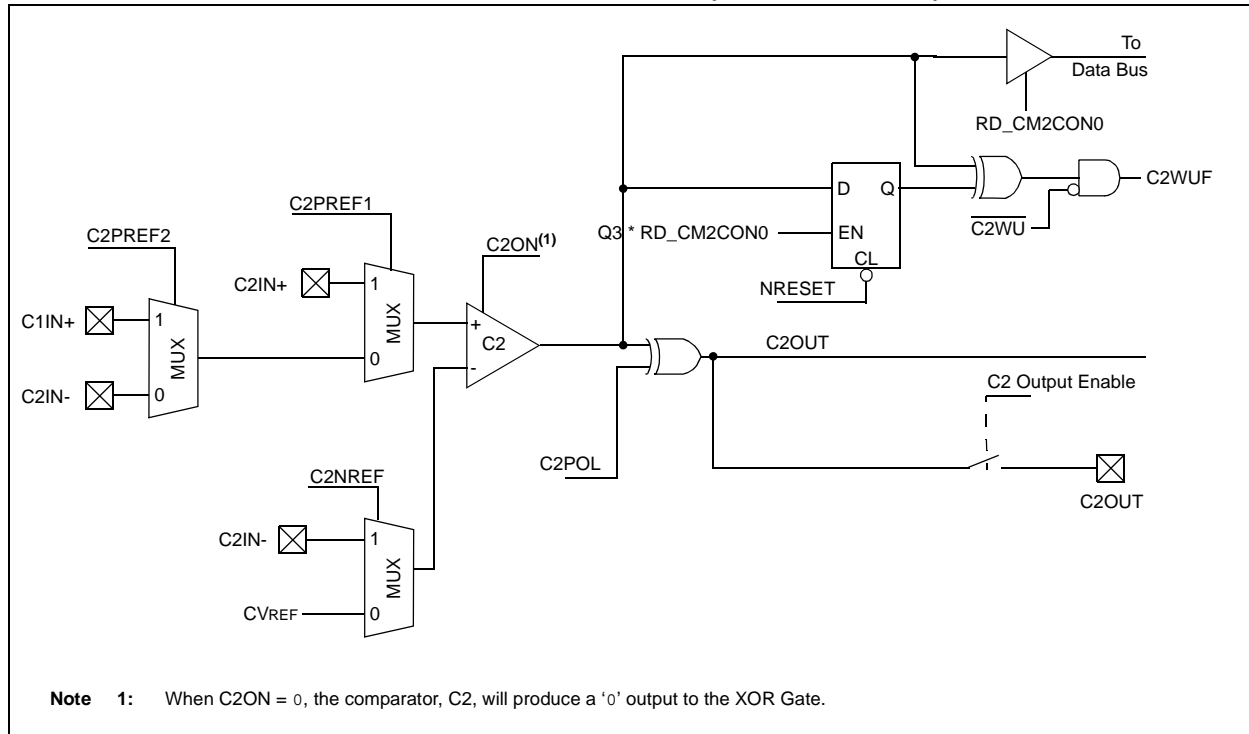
To
Data Bus

RD_CM2CON0

D Q

C2WUF

C2PREF1

$\overline{C2WU}$

C2PREF2

C2ON$^{(1)}$

Q3 * RD_CM2CON0

EN

CL

C2IN+

1

MUX

NRESET

C1IN+

1

MUX

+

C2

0

C2OUT

C2IN-

0

-

C2 Output Enable

C2POL

C2OUT

C2NREF

C2IN-

1

MUX

CVREF

0

**Note 1:** When C2ON = 0, the comparator, C2, will produce a '0' output to the XOR Gate.